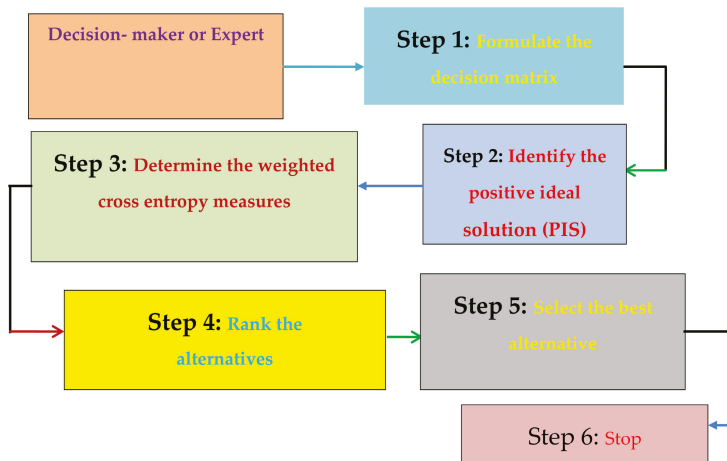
Decision- maker or Expert

Step 1: Formulate the decision matrix

Step 2: Identify the positive ideal solution (PIS)

Step 3: Determine the weighted cross entropy measures

Step 4: Rank the alternatives

Step 5: Select the best alternative

Step 6: Stop